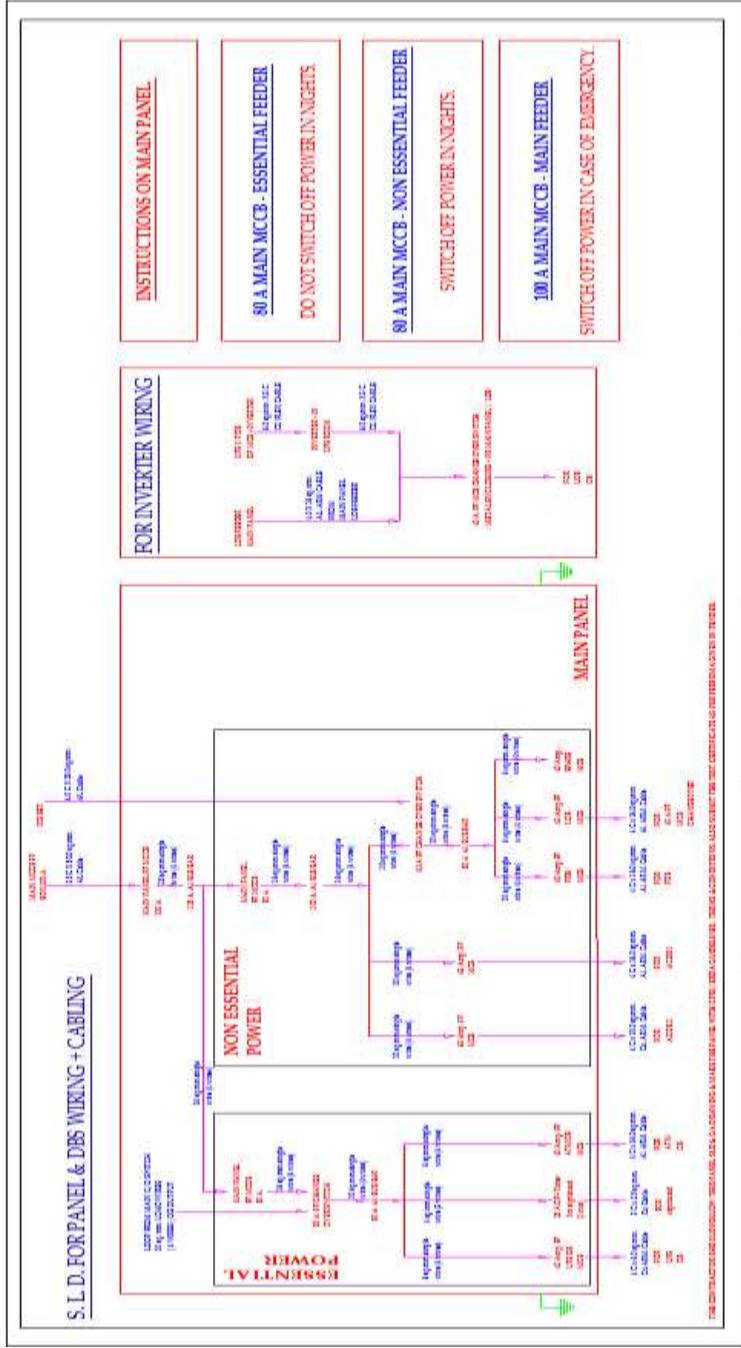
S. L. D. FOR PANEL & DBS WIRING + CABLING

INSTRUCTIONS ON MAIN PANEL

80 A MAIN MCCB - ESSENTIAL FEEDER

DO NOT SWITCH OFF POWER IN NIGHTS.

80 A MAIN MCCB - NON ESSENTIAL FEEDER

SWITCH OFF POWER IN NIGHTS.

100 A MAIN MCCB - MAIN FEEDER

SWITCH OFF POWER IN CASE OF EMERGENCY.

FOR INVERTER WIRING

MAIN PANEL

NON ESSENTIAL POWER

ESSENTIAL POWER

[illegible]